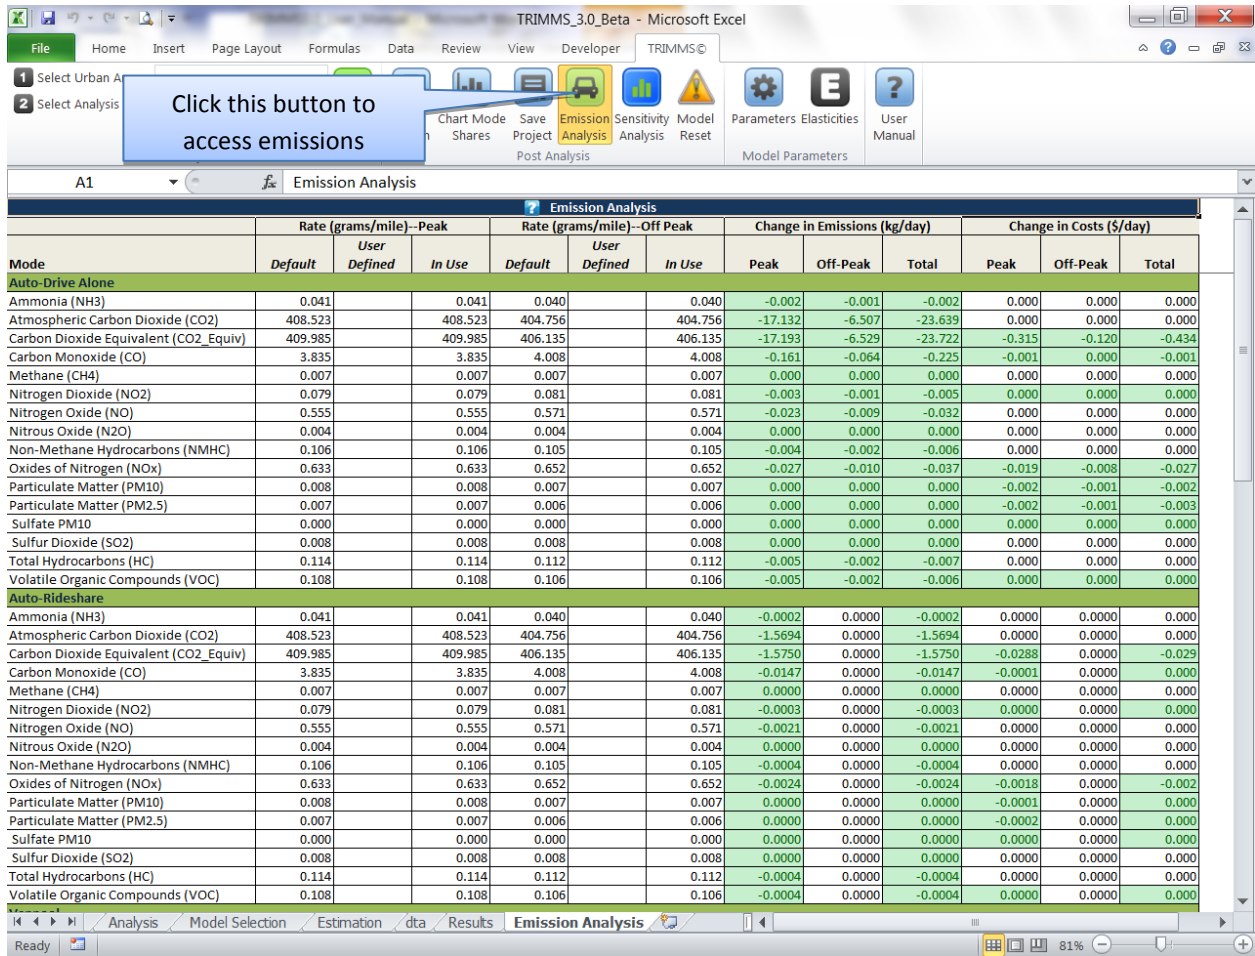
TRIMMS_3.0_Beta - Microsoft Excel

File | Home | Insert | Page Layout | Formulas | Data | Review | View | Developer | TRIMMS©

1 Select Urban A
2 Select Analysis

Click this button to access emissions

Chart Mode Shares | Save Project | Emission Analysis | Sensitivity Analysis | Model Reset
Post Analysis

Parameters | Elasticities | User Manual
Model Parameters

A1 | Emission Analysis

Emission Analysis

| Mode | Rate (grams/mile)--Peak Default | User Defined | In Use | Rate (grams/mile)--Off Peak Default | User Defined | In Use | Change in Emissions (kg/day) Peak | Off-Peak | Total | Change in Costs ($/day) Peak | Off-Peak | Total |
|---|---|---|---|---|---|---|---|---|---|---|---|---|
| **Auto-Drive Alone** | | | | | | | | | | | | |
| Ammonia (NH3) | 0.041 | | 0.041 | 0.040 | | 0.040 | -0.002 | -0.001 | -0.002 | 0.000 | 0.000 | 0.000 |
| Atmospheric Carbon Dioxide (CO2) | 408.523 | | 408.523 | 404.756 | | 404.756 | -17.132 | -6.507 | -23.639 | 0.000 | 0.000 | 0.000 |
| Carbon Dioxide Equivalent (CO2_Equiv) | 409.985 | | 409.985 | 406.135 | | 406.135 | -17.193 | -6.529 | -23.722 | -0.315 | -0.120 | -0.434 |
| Carbon Monoxide (CO) | 3.835 | | 3.835 | 4.008 | | 4.008 | -0.161 | -0.064 | -0.225 | -0.001 | 0.000 | -0.001 |
| Methane (CH4) | 0.007 | | 0.007 | 0.007 | | 0.007 | 0.000 | 0.000 | 0.000 | 0.000 | 0.000 | 0.000 |
| Nitrogen Dioxide (NO2) | 0.079 | | 0.079 | 0.081 | | 0.081 | -0.003 | -0.001 | -0.005 | 0.000 | 0.000 | 0.000 |
| Nitrogen Oxide (NO) | 0.555 | | 0.555 | 0.571 | | 0.571 | -0.023 | -0.009 | -0.032 | 0.000 | 0.000 | 0.000 |
| Nitrous Oxide (N2O) | 0.004 | | 0.004 | 0.004 | | 0.004 | 0.000 | 0.000 | 0.000 | 0.000 | 0.000 | 0.000 |
| Non-Methane Hydrocarbons (NMHC) | 0.106 | | 0.106 | 0.105 | | 0.105 | -0.004 | -0.002 | -0.006 | 0.000 | 0.000 | 0.000 |
| Oxides of Nitrogen (NOx) | 0.633 | | 0.633 | 0.652 | | 0.652 | -0.027 | -0.010 | -0.037 | -0.019 | -0.008 | -0.027 |
| Particulate Matter (PM10) | 0.008 | | 0.008 | 0.007 | | 0.007 | 0.000 | 0.000 | 0.000 | -0.002 | -0.001 | -0.002 |
| Particulate Matter (PM2.5) | 0.007 | | 0.007 | 0.006 | | 0.006 | 0.000 | 0.000 | 0.000 | -0.002 | -0.001 | -0.003 |
| Sulfate PM10 | 0.000 | | 0.000 | 0.000 | | 0.000 | 0.000 | 0.000 | 0.000 | 0.000 | 0.000 | 0.000 |
| Sulfur Dioxide (SO2) | 0.008 | | 0.008 | 0.008 | | 0.008 | 0.000 | 0.000 | 0.000 | 0.000 | 0.000 | 0.000 |
| Total Hydrocarbons (HC) | 0.114 | | 0.114 | 0.112 | | 0.112 | -0.005 | -0.002 | -0.007 | 0.000 | 0.000 | 0.000 |
| Volatile Organic Compounds (VOC) | 0.108 | | 0.108 | 0.106 | | 0.106 | -0.005 | -0.002 | -0.006 | 0.000 | 0.000 | 0.000 |
| **Auto-Rideshare** | | | | | | | | | | | | |
| Ammonia (NH3) | 0.041 | | 0.041 | 0.040 | | 0.040 | -0.0002 | 0.0000 | -0.0002 | 0.0000 | 0.0000 | 0.000 |
| Atmospheric Carbon Dioxide (CO2) | 408.523 | | 408.523 | 404.756 | | 404.756 | -1.5694 | 0.0000 | -1.5694 | 0.0000 | 0.0000 | 0.000 |
| Carbon Dioxide Equivalent (CO2_Equiv) | 409.985 | | 409.985 | 406.135 | | 406.135 | -1.5750 | 0.0000 | -1.5750 | -0.0288 | 0.0000 | -0.029 |
| Carbon Monoxide (CO) | 3.835 | | 3.835 | 4.008 | | 4.008 | -0.0147 | 0.0000 | -0.0147 | -0.0001 | 0.0000 | 0.000 |
| Methane (CH4) | 0.007 | | 0.007 | 0.007 | | 0.007 | 0.0000 | 0.0000 | 0.0000 | 0.0000 | 0.0000 | 0.000 |
| Nitrogen Dioxide (NO2) | 0.079 | | 0.079 | 0.081 | | 0.081 | -0.0003 | 0.0000 | -0.0003 | 0.0000 | 0.0000 | 0.000 |
| Nitrogen Oxide (NO) | 0.555 | | 0.555 | 0.571 | | 0.571 | -0.0021 | 0.0000 | -0.0021 | 0.0000 | 0.0000 | 0.000 |
| Nitrous Oxide (N2O) | 0.004 | | 0.004 | 0.004 | | 0.004 | 0.0000 | 0.0000 | 0.0000 | 0.0000 | 0.0000 | 0.000 |
| Non-Methane Hydrocarbons (NMHC) | 0.106 | | 0.106 | 0.105 | | 0.105 | -0.0004 | 0.0000 | -0.0004 | 0.0000 | 0.0000 | 0.000 |
| Oxides of Nitrogen (NOx) | 0.633 | | 0.633 | 0.652 | | 0.652 | -0.0024 | 0.0000 | -0.0024 | -0.0018 | 0.0000 | -0.002 |
| Particulate Matter (PM10) | 0.008 | | 0.008 | 0.007 | | 0.007 | 0.0000 | 0.0000 | 0.0000 | -0.0001 | 0.0000 | 0.000 |
| Particulate Matter (PM2.5) | 0.007 | | 0.007 | 0.006 | | 0.006 | 0.0000 | 0.0000 | 0.0000 | -0.0002 | 0.0000 | 0.000 |
| Sulfate PM10 | 0.000 | | 0.000 | 0.000 | | 0.000 | 0.0000 | 0.0000 | 0.0000 | 0.0000 | 0.0000 | 0.000 |
| Sulfur Dioxide (SO2) | 0.008 | | 0.008 | 0.008 | | 0.008 | 0.0000 | 0.0000 | 0.0000 | 0.0000 | 0.0000 | 0.000 |
| Total Hydrocarbons (HC) | 0.114 | | 0.114 | 0.112 | | 0.112 | -0.0004 | 0.0000 | -0.0004 | 0.0000 | 0.0000 | 0.000 |
| Volatile Organic Compounds (VOC) | 0.108 | | 0.108 | 0.106 | | 0.106 | -0.0004 | 0.0000 | -0.0004 | 0.0000 | 0.0000 | 0.000 |

Analysis | Model Selection | Estimation | dta | Results | Emission Analysis
Ready | 81%